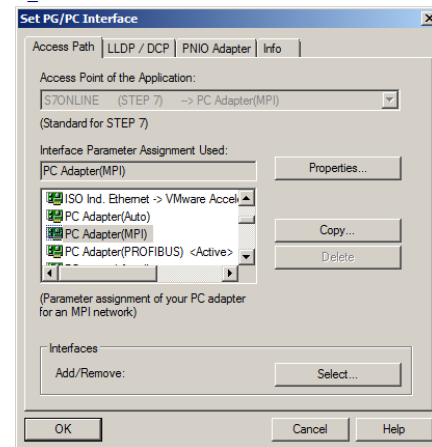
Set PG/PC Interface

Access Path | LLDP / DCP | PNIO Adapter | Info

Access Point of the Application:

S7ONLINE (STEP 7) --> PC Adapter(MPI)

(Standard for STEP 7)

Interface Parameter Assignment Used:

PC Adapter(MPI)

Properties...

ISO Ind. Ethernet -> VMware Accel
PC Adapter(Auto)
PC Adapter(MPI)
PC Adapter(PROFIBUS) <Active>

Copy...

Delete

(Parameter assignment of your PC adapter for an MPI network)

Interfaces

Add/Remove:

Select...

OK

Cancel

Help